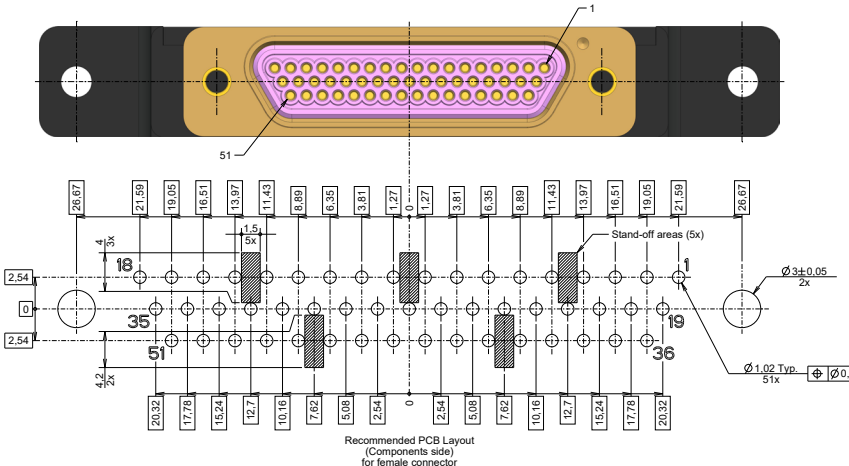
1

51

26,67 21,59 19,05 16,51 13,97 11,43 8,89 6,35 3,81 1,27 0 1,27 3,81 6,35 8,89 11,43 13,97 16,51 19,05 21,59 26,67

4
3x

1,5
5x

Stand-off areas (5x)

18

1

2,54

0

2,54

35

19

51

36

$\varnothing$ 3±0,05
2x

$\varnothing$ 1,02 Typ.
51x

$\varnothing$ 0,

4,2
2x

20,32 17,78 15,24 12,7 10,16 7,62 5,08 2,54 0 2,54 5,08 7,62 10,16 12,7 15,24 17,78 20,32

Recommended PCB Layout
(Components side)
for female connector